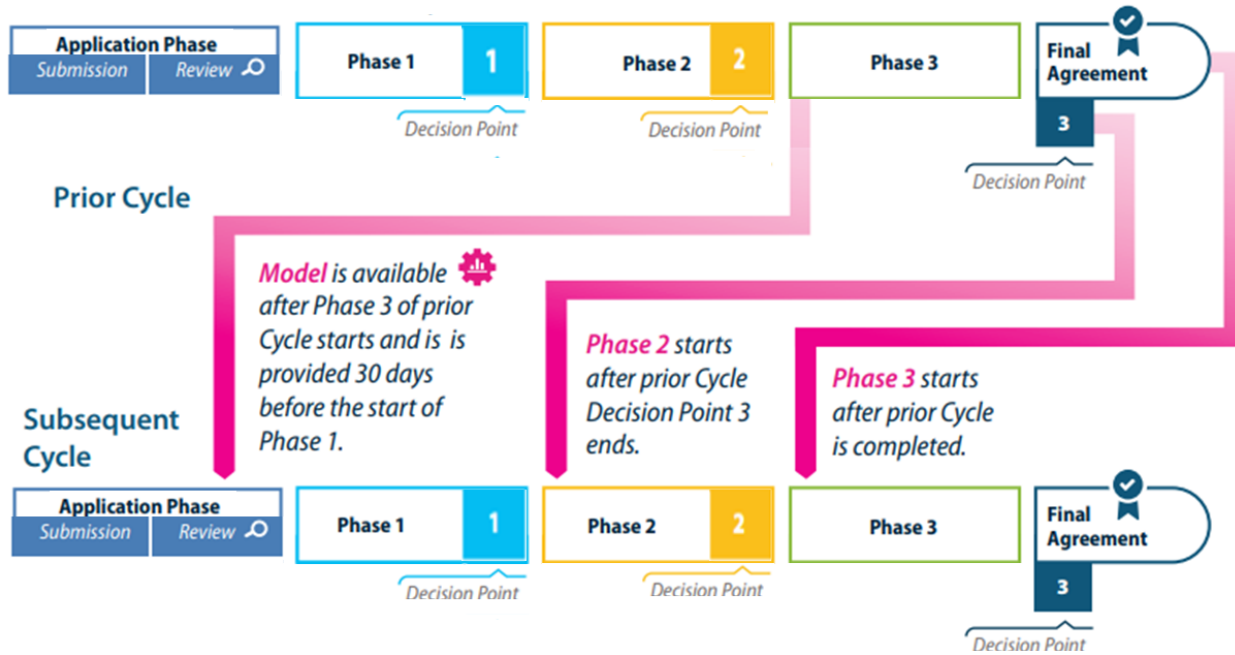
Application Phase
Submission
Review

Phase 1
1
Decision Point

Phase 2
2
Decision Point

Phase 3

Final Agreement
3
Decision Point

Prior Cycle

Model is available after Phase 3 of prior Cycle starts and is is provided 30 days before the start of Phase 1.

Phase 2 starts after prior Cycle Decision Point 3 ends.

Phase 3 starts after prior Cycle is completed.

Subsequent Cycle

Application Phase
Submission
Review

Phase 1
1
Decision Point

Phase 2
2
Decision Point

Phase 3

Final Agreement
3
Decision Point